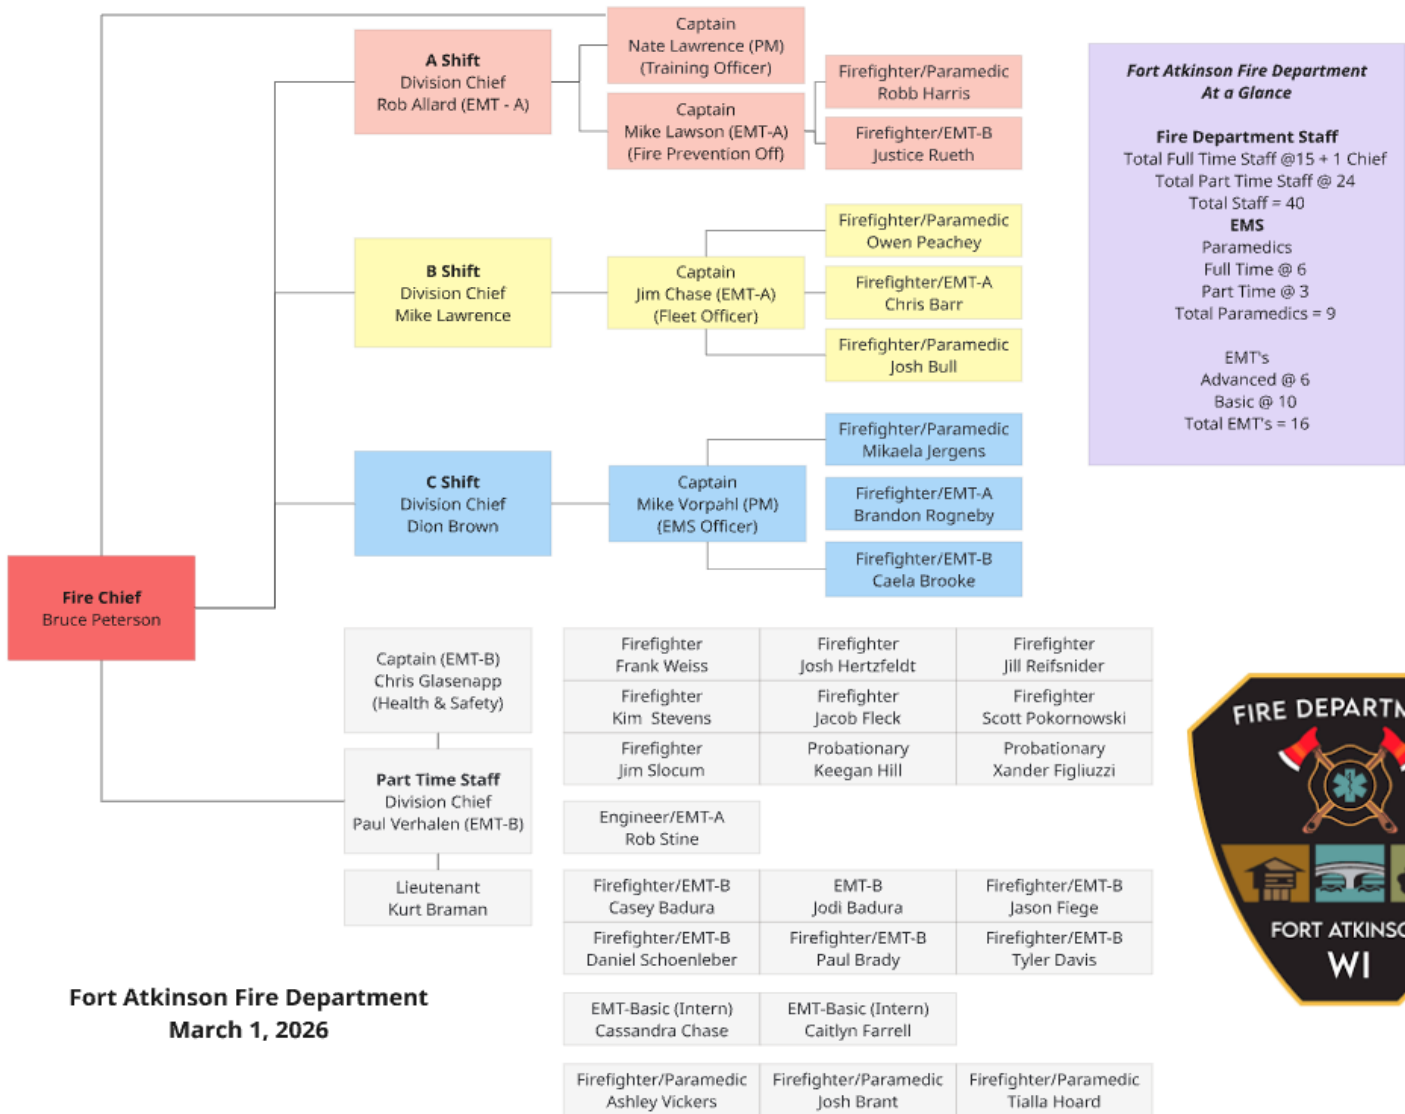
Captain
Nate Lawrence (PM)
(Training Officer)

A Shift
Division Chief
Rob Allard (EMT - A)

Captain
Mike Lawson (EMT-A)
(Fire Prevention Off)

Firefighter/Paramedic
Robb Harris

Firefighter/EMT-B
Justice Rueth

Fort Atkinson Fire Department
At a Glance

Fire Department Staff
Total Full Time Staff @15 + 1 Chief
Total Part Time Staff @ 24
Total Staff = 40
EMS
Paramedics
Full Time @ 6
Part Time @ 3
Total Paramedics = 9

EMT's
Advanced @ 6
Basic @ 10
Total EMT's = 16

Firefighter/Paramedic
Owen Peachey

B Shift
Division Chief
Mike Lawrence

Captain
Jim Chase (EMT-A)
(Fleet Officer)

Firefighter/EMT-A
Chris Barr

Firefighter/Paramedic
Josh Bull

Firefighter/Paramedic
Mikaela Jergens

C Shift
Division Chief
Dion Brown

Captain
Mike Vorpahl (PM)
(EMS Officer)

Firefighter/EMT-A
Brandon Rogneby

Firefighter/EMT-B
Caela Brooke

Fire Chief
Bruce Peterson

Captain (EMT-B)
Chris Glasenapp
(Health & Safety)

| Firefighter Frank Weiss | Firefighter Josh Hertzfeldt | Firefighter Jill Reifsnider |
|---|---|---|
| Firefighter Kim Stevens | Firefighter Jacob Fleck | Firefighter Scott Pokornowski |
| Firefighter Jim Slocum | Probationary Keegan Hill | Probationary Xander Figliuzzi |

Part Time Staff
Division Chief
Paul Verhalen (EMT-B)

Engineer/EMT-A
Rob Stine

Lieutenant
Kurt Braman

| Firefighter/EMT-B Casey Badura | EMT-B Jodi Badura | Firefighter/EMT-B Jason Fiege |
|---|---|---|
| Firefighter/EMT-B Daniel Schoenleber | Firefighter/EMT-B Paul Brady | Firefighter/EMT-B Tyler Davis |

Fort Atkinson Fire Department
March 1, 2026

| EMT-Basic (Intern) Cassandra Chase | EMT-Basic (Intern) Caitlyn Farrell |
|---|---|

| Firefighter/Paramedic Ashley Vickers | Firefighter/Paramedic Josh Brant | Firefighter/Paramedic Tialla Hoard |
|---|---|---|

FIRE DEPARTM
FORT ATKINSO
WI